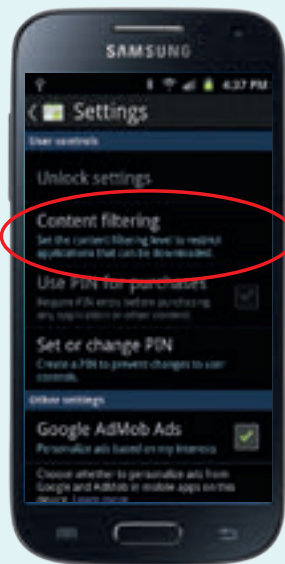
SAMSUNG

4:37 PM

Settings

User controls

Unlock settings

Content filtering
Set the content filtering level to restrict applications that can be downloaded.

Use PIN for purchases
Require PIN entry before purchasing any app, or other content.

Set or change PIN
Create a PIN to prevent changes to user controls.

Other settings

Google AdMob Ads
Personalize ads based on my interests

Choose whether to personalize ads from Google and AdMob in mobile apps on this device. Learn more